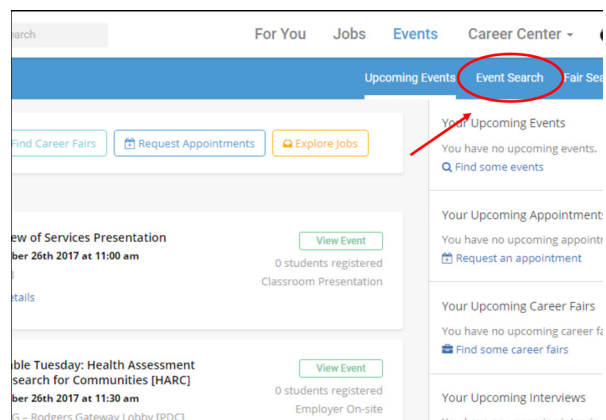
earch

For You Jobs Events Career Center

Upcoming Events Event Search Fair Sea

Find Career Fairs Request Appointments Explore Jobs

ew of Services Presentation
ber 26th 2017 at 11:00 am
etails

View Event
0 students registered
Classroom Presentation

ble Tuesday: Health Assessment
search for Communities [HARC]
ber 26th 2017 at 11:30 am
G – Rodgers Gateway Lobby [PDC]

View Event
0 students registered
Employer On-site

Your Upcoming Events
You have no upcoming events.
Find some events

Your Upcoming Appointments
You have no upcoming appointm
Request an appointment

Your Upcoming Career Fairs
You have no upcoming career fa
Find some career fairs

Your Upcoming Interviews